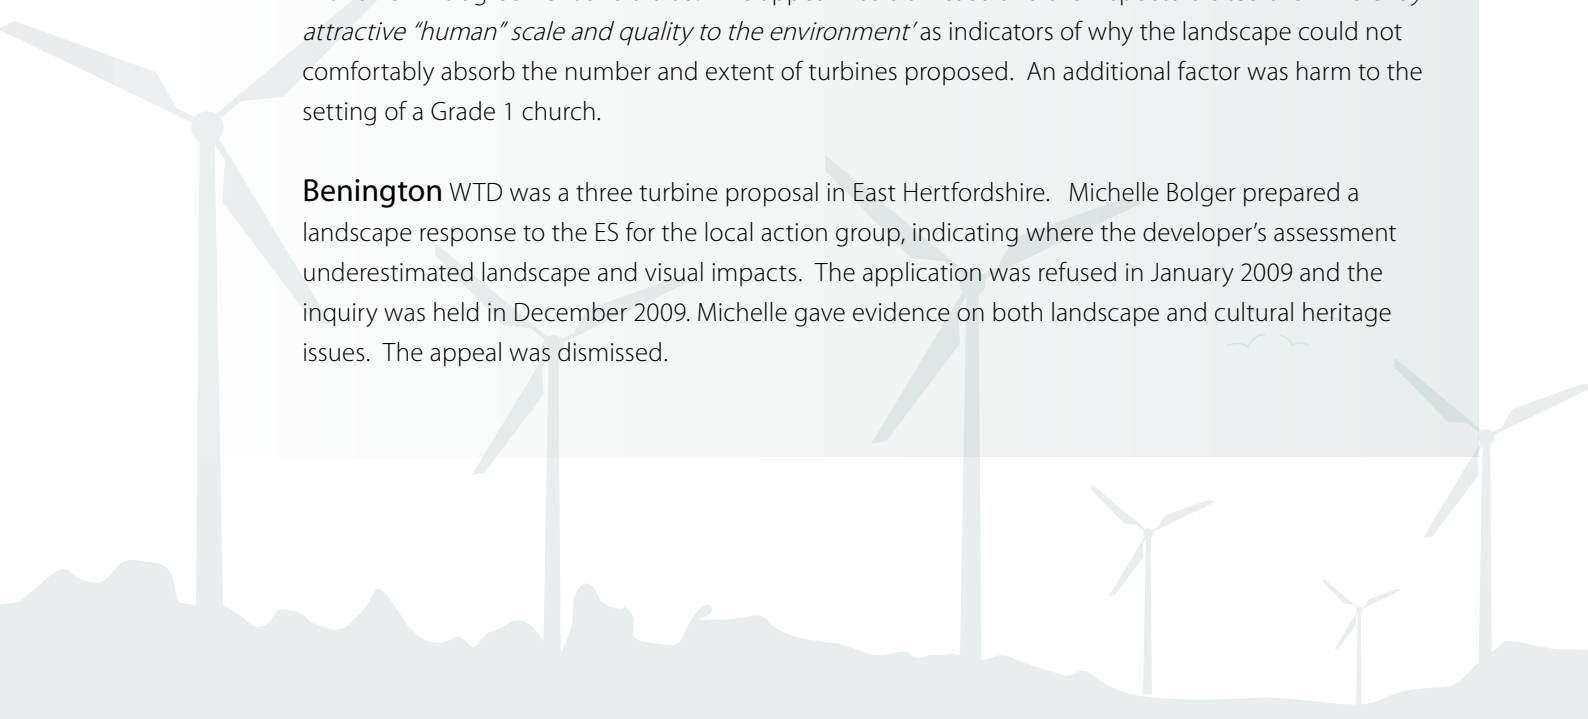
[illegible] *attractive "human" scale and quality to the environment'* as indicators of why the landscape could not comfortably absorb the number and extent of turbines proposed. An additional factor was harm to the setting of a Grade 1 church.

**Benington** WTD was a three turbine proposal in East Hertfordshire. Michelle Bolger prepared a landscape response to the ES for the local action group, indicating where the developer's assessment underestimated landscape and visual impacts. The application was refused in January 2009 and the inquiry was held in December 2009. Michelle gave evidence on both landscape and cultural heritage issues. The appeal was dismissed.